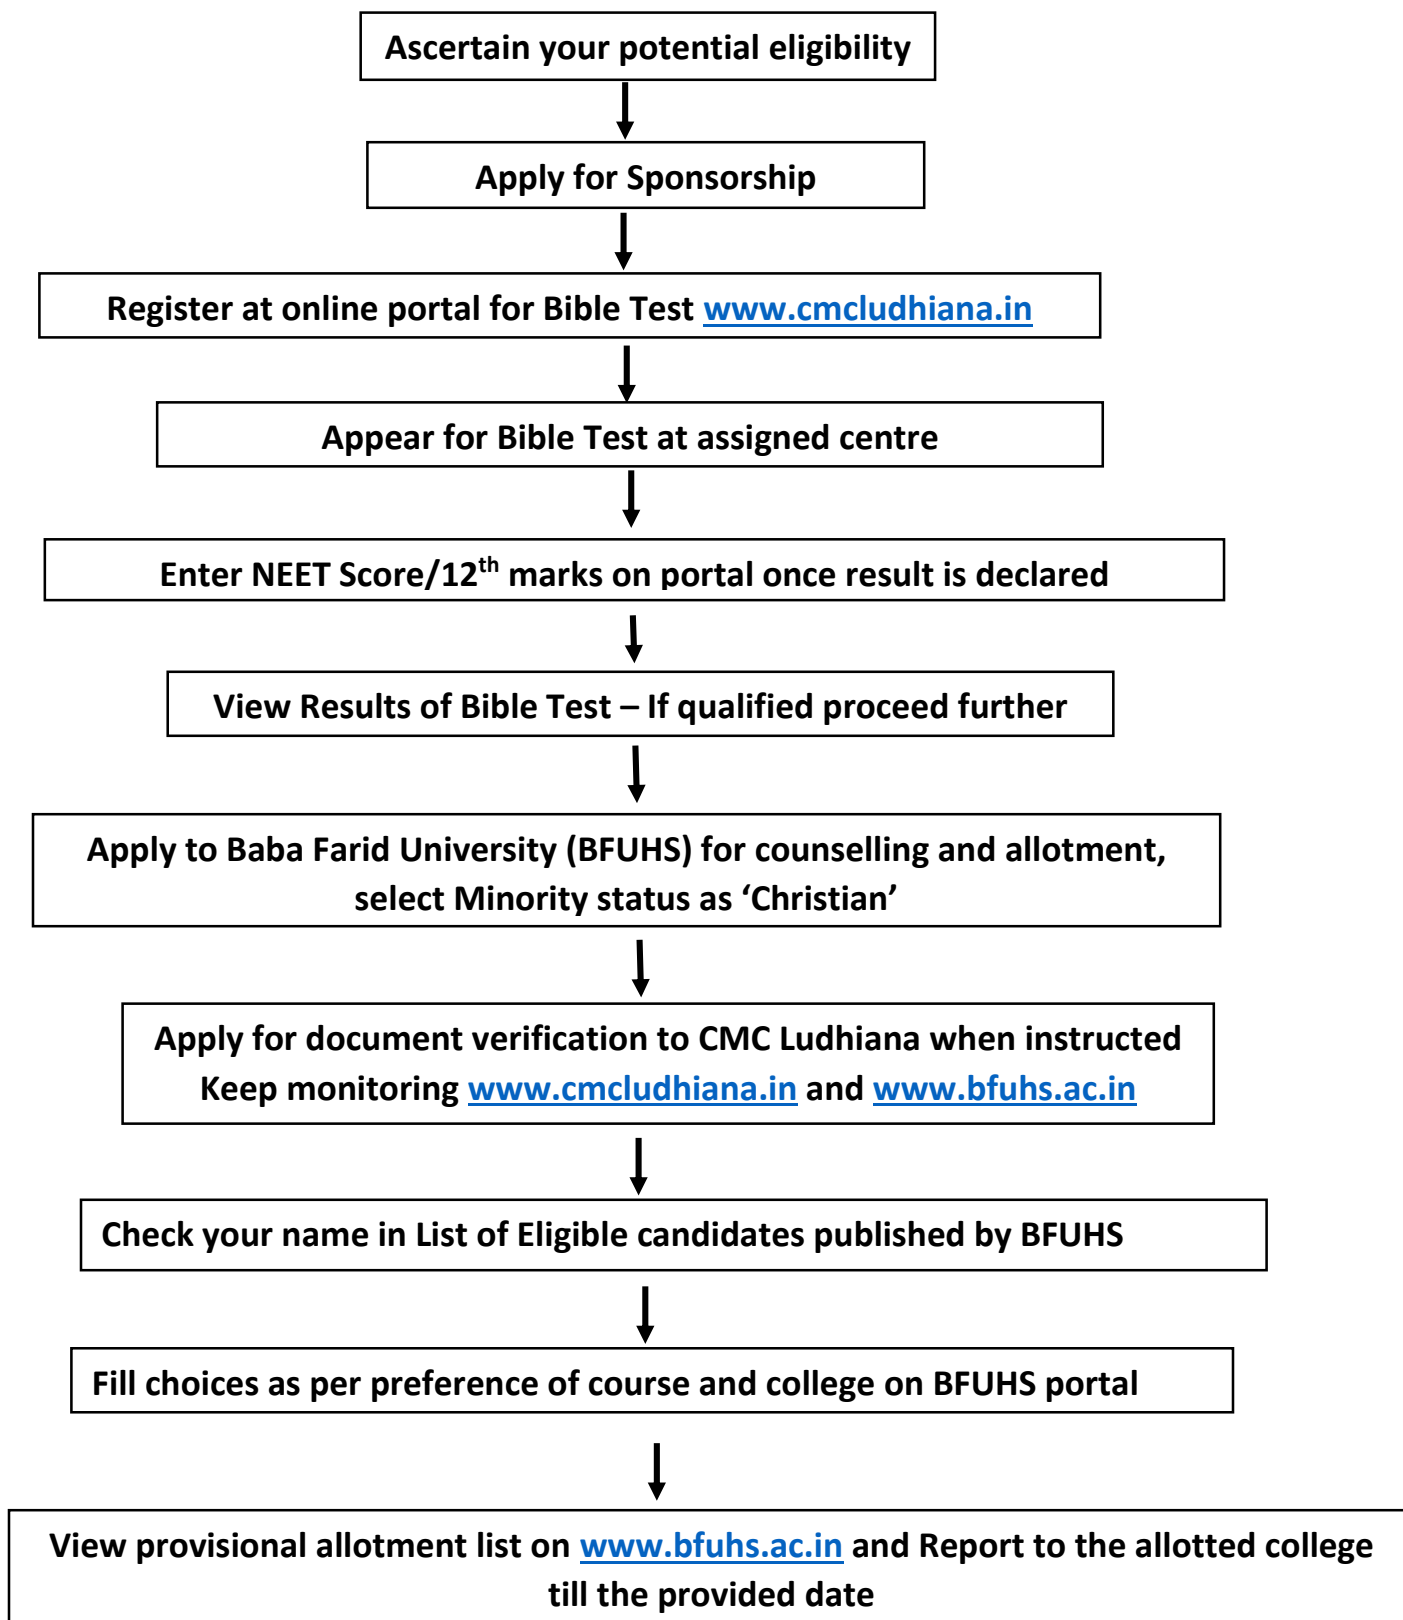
Ascertain your potential eligibility

Apply for Sponsorship

Register at online portal for Bible Test www.cmcludhiana.in

Appear for Bible Test at assigned centre

Enter NEET Score/12$^{th}$ marks on portal once result is declared

View Results of Bible Test – If qualified proceed further

Apply to Baba Farid University (BFUHS) for counselling and allotment, select Minority status as ‘Christian’

Apply for document verification to CMC Ludhiana when instructed
Keep monitoring www.cmcludhiana.in and www.bfuhs.ac.in

Check your name in List of Eligible candidates published by BFUHS

Fill choices as per preference of course and college on BFUHS portal

View provisional allotment list on www.bfuhs.ac.in and Report to the allotted college till the provided date